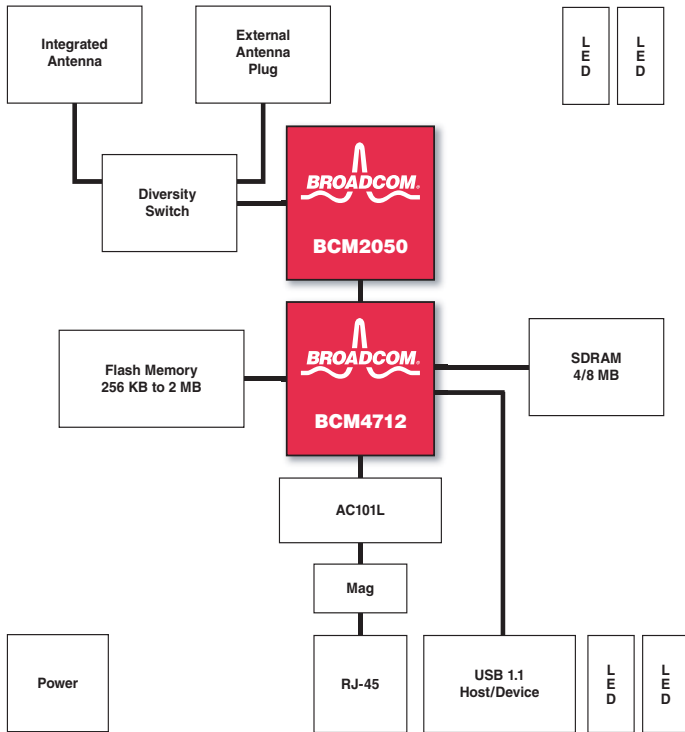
Integrated Antenna

External Antenna Plug

LED

LED

Diversity Switch

BROADCOM.

BCM2050

Flash Memory 256 KB to 2 MB

BROADCOM.

BCM4712

SDRAM 4/8 MB

AC101L

Mag

Power

RJ-45

USB 1.1 Host/Device

LED

LED